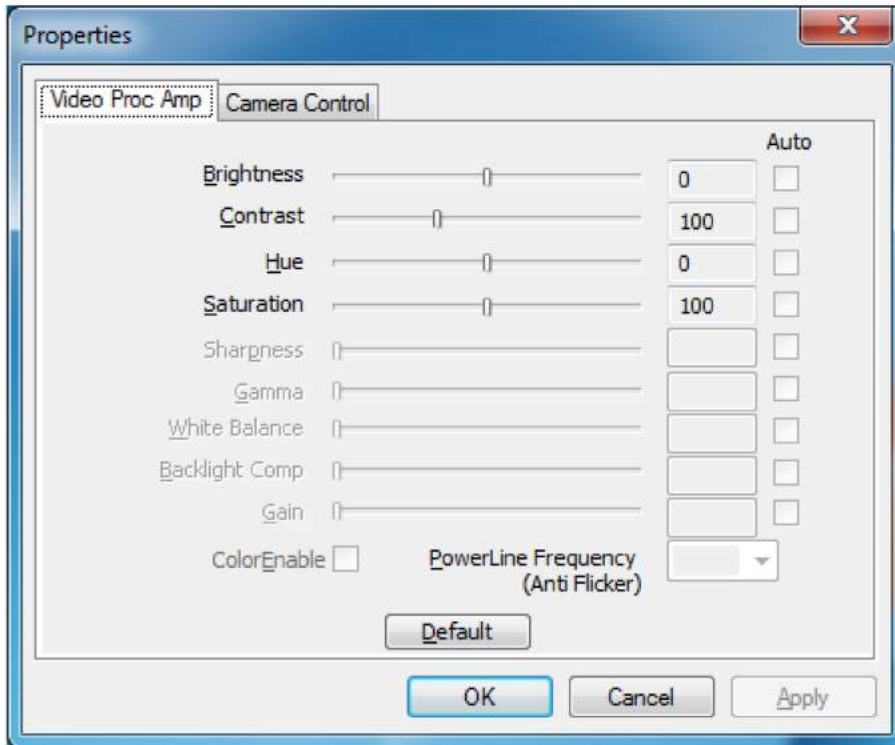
Properties

Video Proc Amp
Camera Control

Auto

Brightness 0

Contrast 100

Hue 0

Saturation 100

Sharpness

Gamma

White Balance

Backlight Comp

Gain

ColorEnable

PowerLine Frequency (Anti Flicker)

Default

OK
Cancel
Apply